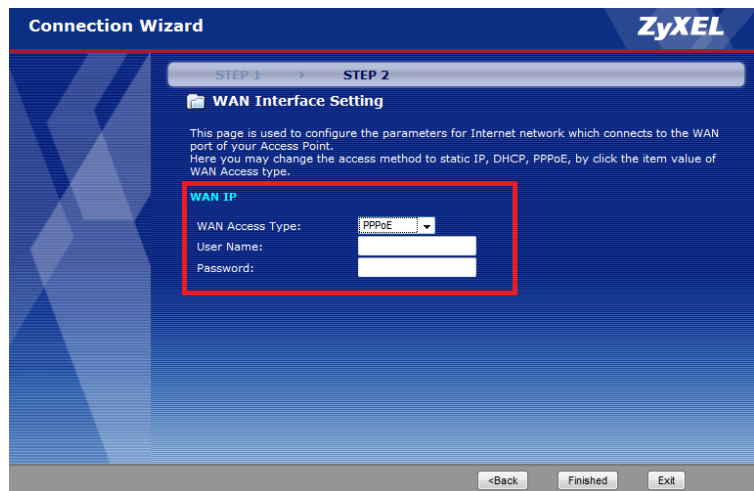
Connection Wizard

ZyXEL

STEP 1 STEP 2

WAN Interface Setting

This page is used to configure the parameters for Internet network which connects to the WAN port of your Access Point.
Here you may change the access method to static IP, DHCP, PPPoE, by click the item value of WAN Access type.

WAN IP

WAN Access Type: PPPoE

User Name:

Password:

<Back Finished Exit